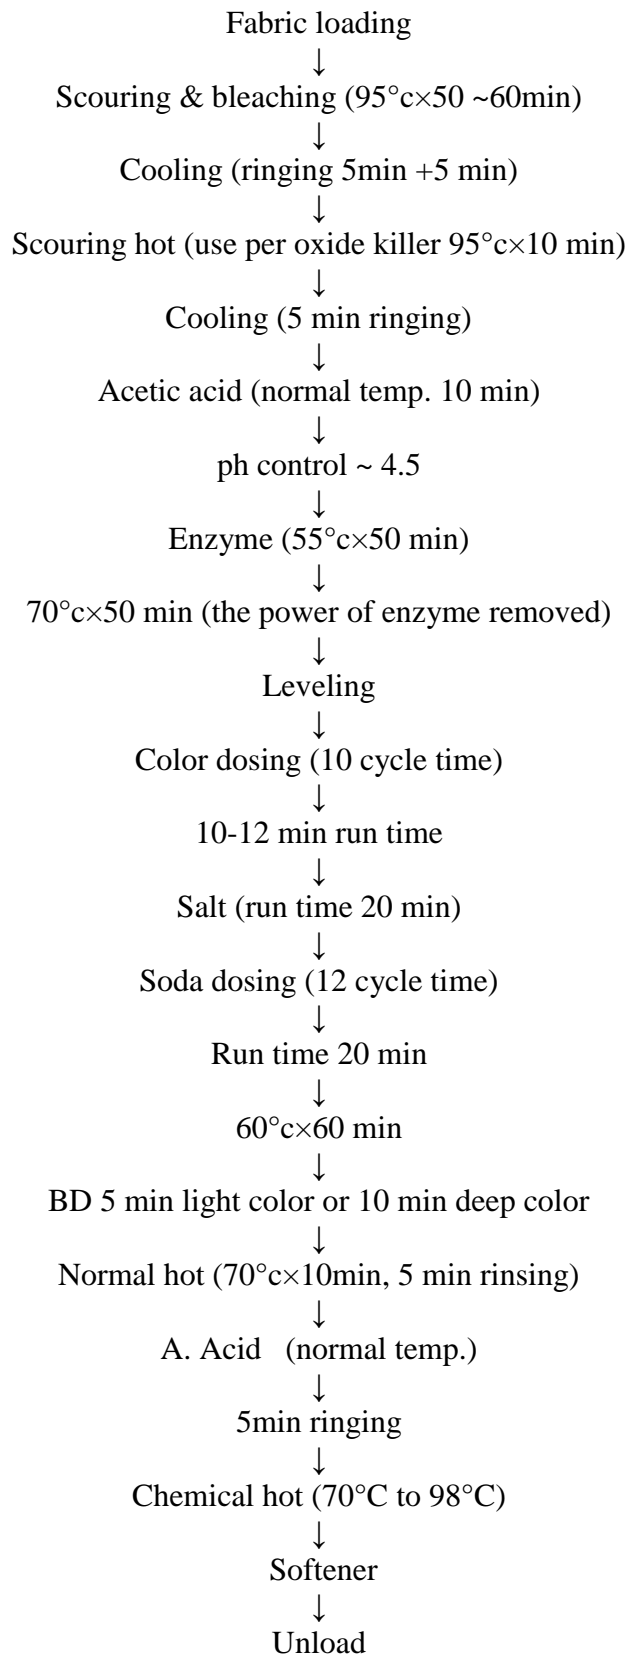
Fabric loading
↓
Scouring & bleaching (95°c×50 ~60min)
↓
Cooling (ringing 5min +5 min)
↓
Scouring hot (use per oxide killer 95°c×10 min)
↓
Cooling (5 min ringing)
↓
Acetic acid (normal temp. 10 min)
↓
ph control ~ 4.5
↓
Enzyme (55°c×50 min)
↓
70°c×50 min (the power of enzyme removed)
↓
Leveling
↓
Color dosing (10 cycle time)
↓
10-12 min run time
↓
Salt (run time 20 min)
↓
Soda dosing (12 cycle time)
↓
Run time 20 min
↓
60°c×60 min
↓
BD 5 min light color or 10 min deep color
↓
Normal hot (70°c×10min, 5 min rinsing)
↓
A. Acid (normal temp.)
↓
5min ringing
↓
Chemical hot (70°C to 98°C)
↓
Softener
↓
Unload